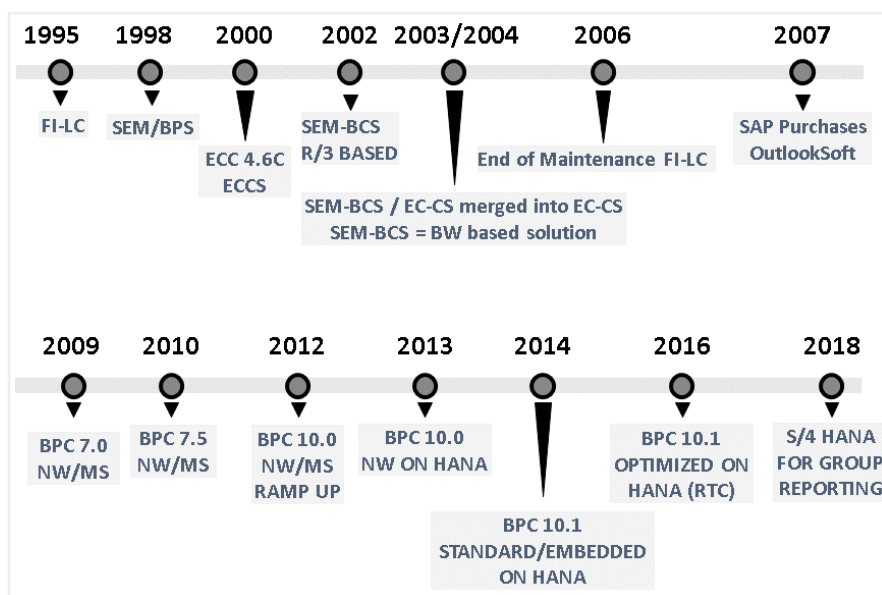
1995 1998 2000 2002 2003/2004 2006 2007

FI-LC

SEM/BPS

ECC 4.6C ECCS

SEM-BCS R/3 BASED

SEM-BCS / EC-CS merged into EC-CS
SEM-BCS = BW based solution

End of Maintenance FI-LC

SAP Purchases OutlookSoft

2009 2010 2012 2013 2014 2016 2018

BPC 7.0 NW/MS

BPC 7.5 NW/MS

BPC 10.0 NW/MS RAMP UP

BPC 10.0 NW ON HANA

BPC 10.1 STANDARD/EMBEDDED ON HANA

BPC 10.1 OPTIMIZED ON HANA (RTC)

S/4 HANA FOR GROUP REPORTING